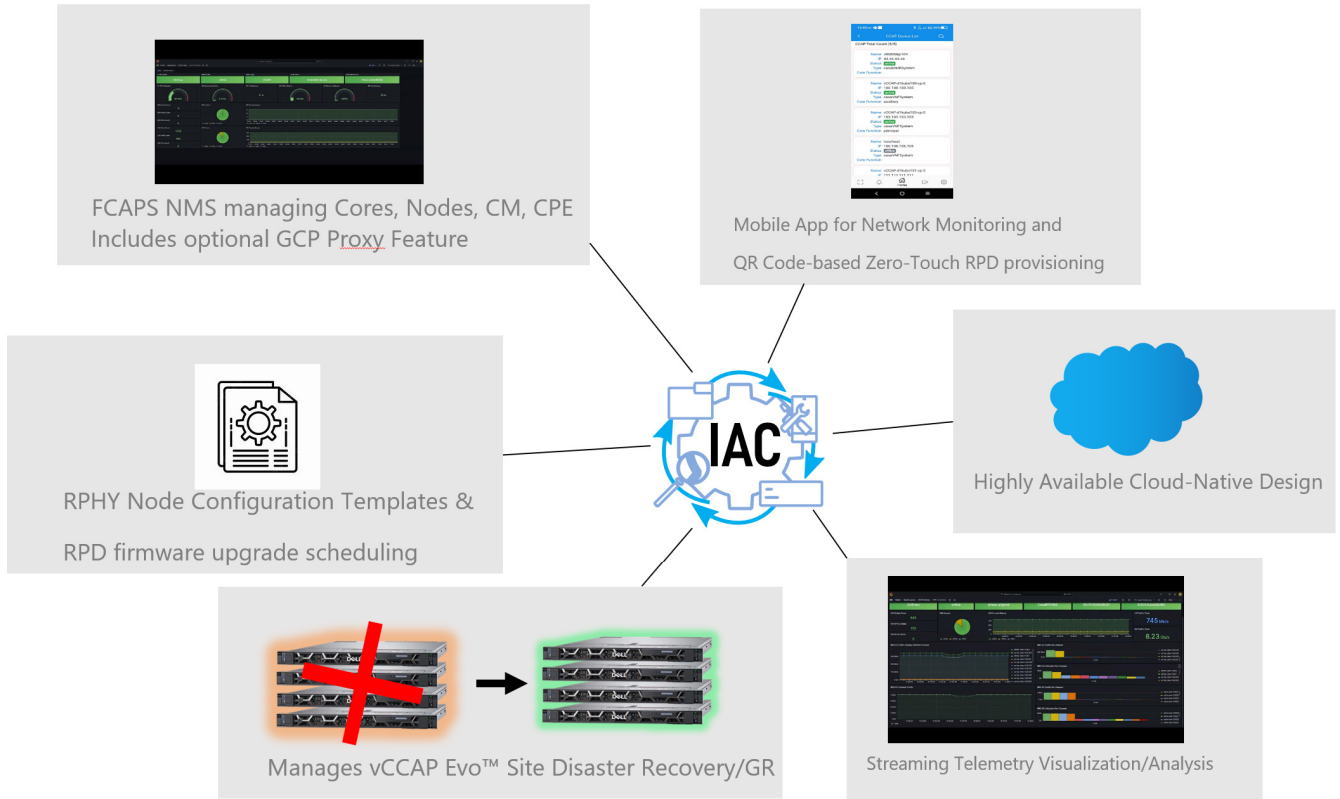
FCAPS NMS managing Cores, Nodes, CM, CPE
Includes optional GCP Proxy Feature

CCAP Device List

Mobile App for Network Monitoring and

QR Code-based Zero-Touch RPD provisioning

IAC

Highly Available Cloud-Native Design

RPHY Node Configuration Templates &

RPD firmware upgrade scheduling

Manages vCCAP Evo™ Site Disaster Recovery/GR

745

8.23

Streaming Telemetry Visualization/Analysis